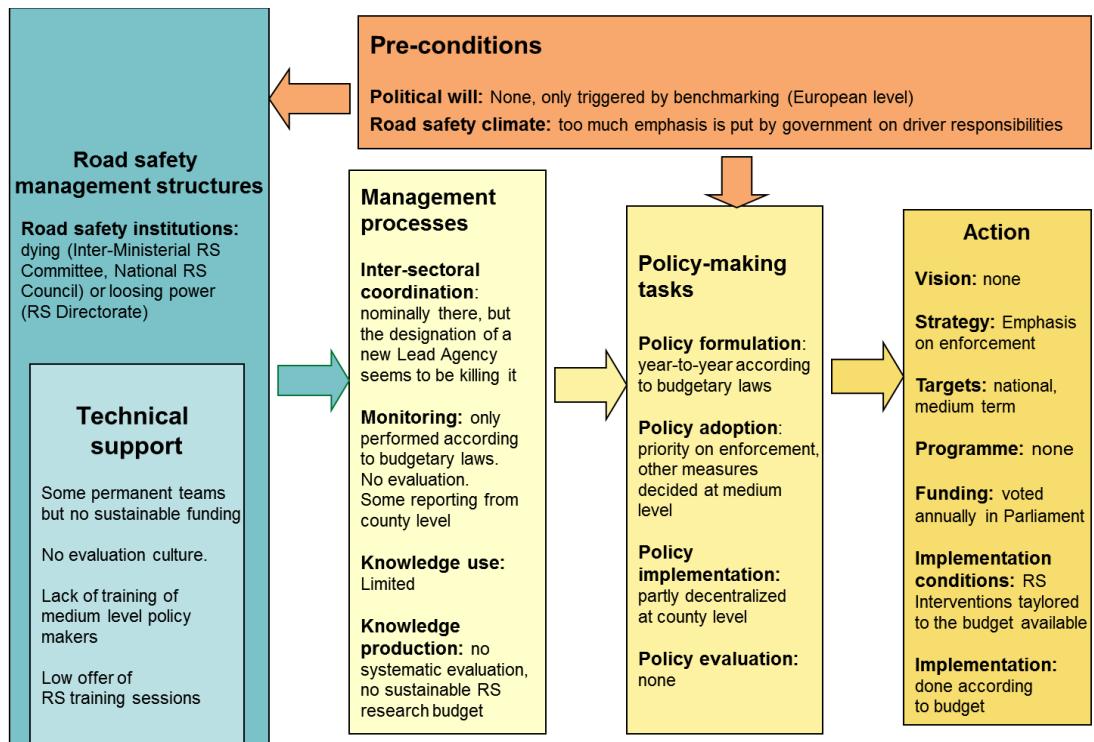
Pre-conditions

Political will: None, only triggered by benchmarking (European level)
Road safety climate: too much emphasis is put by government on driver responsibilities

Road safety management structures

Road safety institutions: dying (Inter-Ministerial RS Committee, National RS Council) or loosing power (RS Directorate)

Technical support

Some permanent teams but no sustainable funding

No evaluation culture.

Lack of training of medium level policy makers

Low offer of RS training sessions

Management processes

Inter-sectoral coordination: nominally there, but the designation of a new Lead Agency seems to be killing it

Monitoring: only performed according to budgetary laws. No evaluation. Some reporting from county level

Knowledge use: Limited

Knowledge production: no systematic evaluation, no sustainable RS research budget

Policy-making tasks

Policy formulation: year-to-year according to budgetary laws

Policy adoption: priority on enforcement, other measures decided at medium level

Policy implementation: partly decentralized at county level

Policy evaluation: none

Action

Vision: none

Strategy: Emphasis on enforcement

Targets: national, medium term

Programme: none

Funding: voted annually in Parliament

Implementation conditions: RS Interventions taylored to the budget available

Implementation: done according to budget